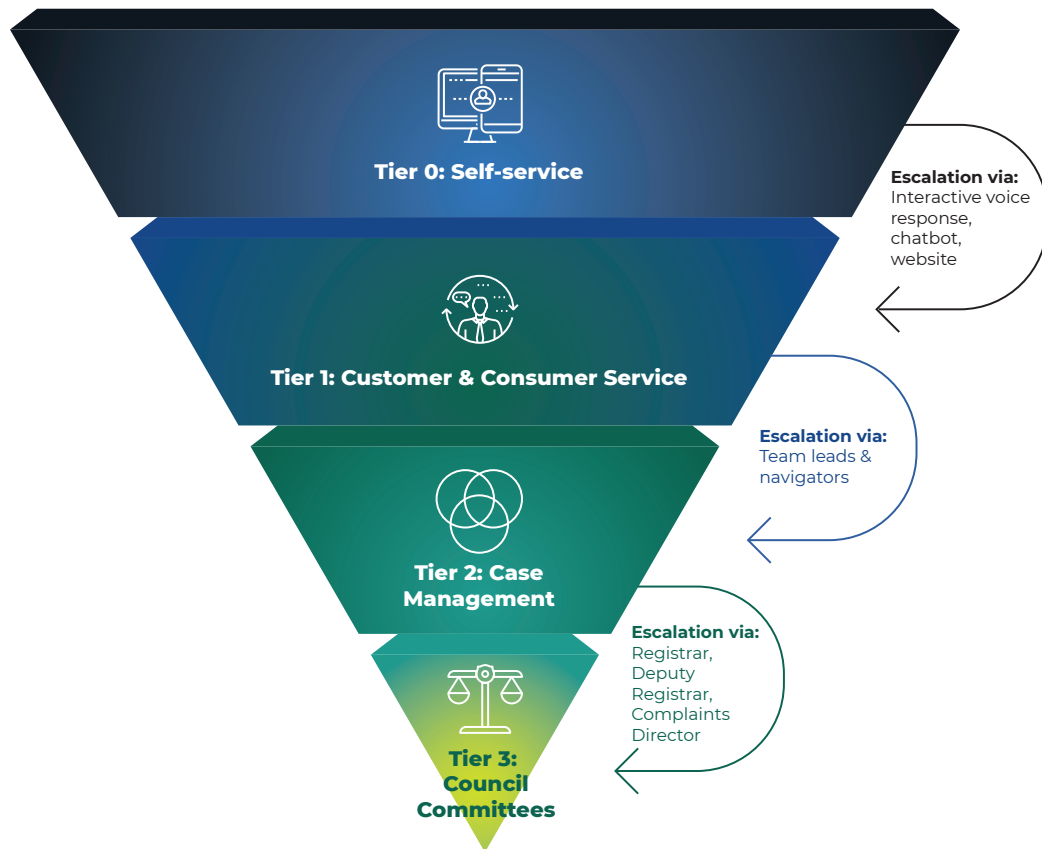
Tier 0: Self-service

Escalation via:
Interactive voice response, chatbot, website

Tier 1: Customer & Consumer Service

Escalation via:
Team leads & navigators

Tier 2: Case Management

Escalation via:
Registrar, Deputy Registrar, Complaints Director

Tier 3: Council Committees